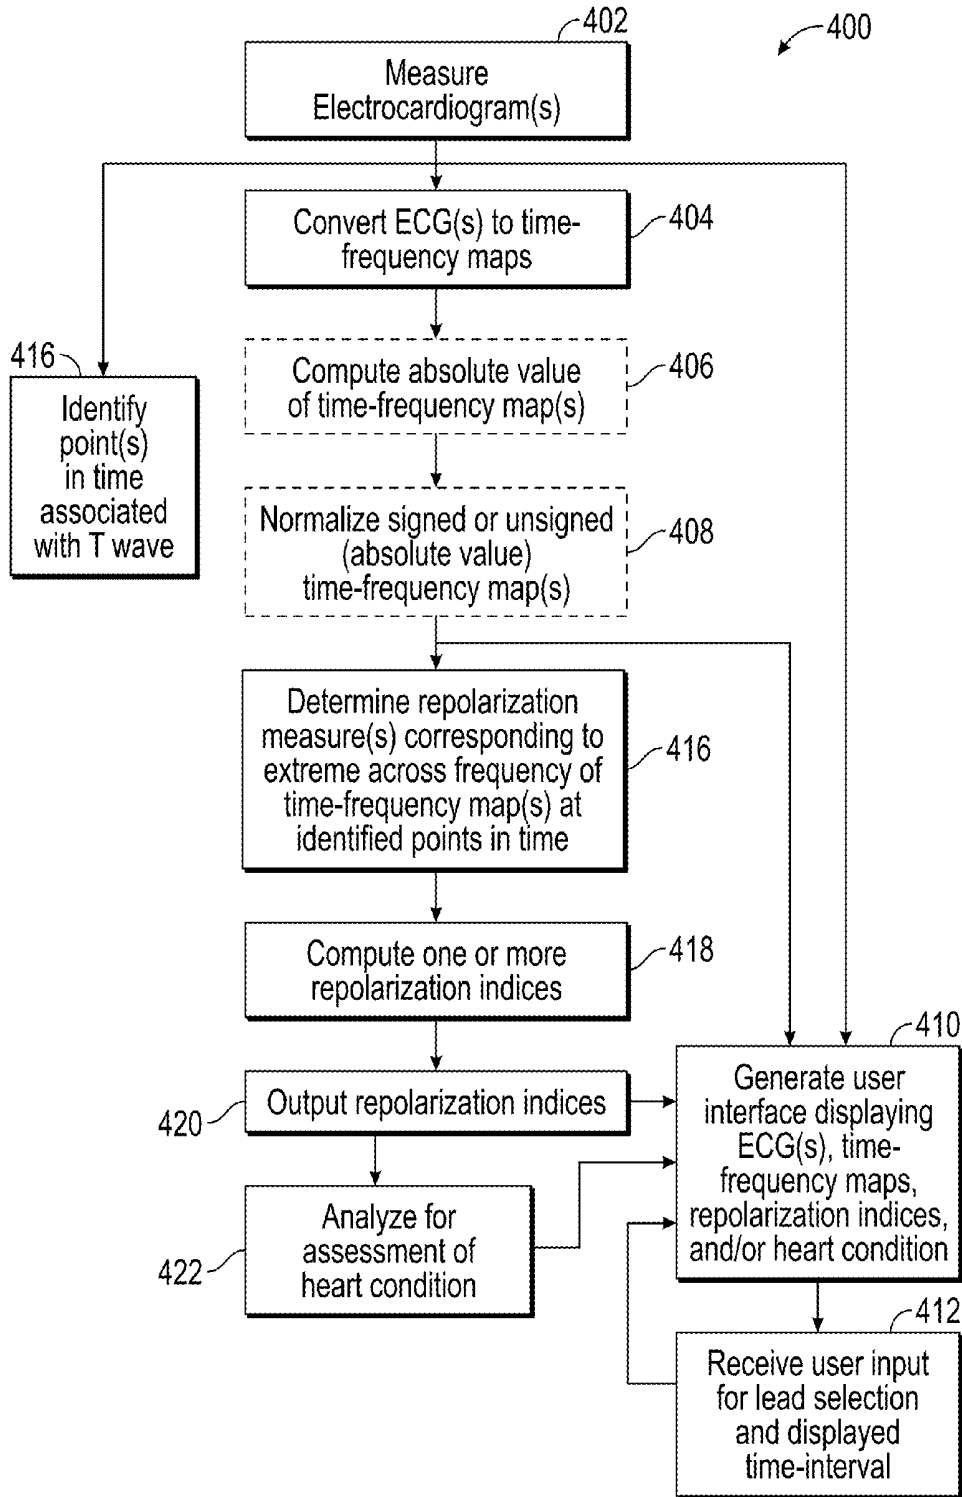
400

402

Measure Electrocardiogram(s)

Convert ECG(s) to time-frequency maps

404

416

Identify point(s) in time associated with T wave

Compute absolute value of time-frequency map(s)

406

Normalize signed or unsigned (absolute value) time-frequency map(s)

408

Determine repolarization measure(s) corresponding to extreme across frequency of time-frequency map(s) at identified points in time

416

Compute one or more repolarization indices

418

410

420

Output repolarization indices

Generate user interface displaying ECG(s), time-frequency maps, repolarization indices, and/or heart condition

422

Analyze for assessment of heart condition

412

Receive user input for lead selection and displayed time-interval